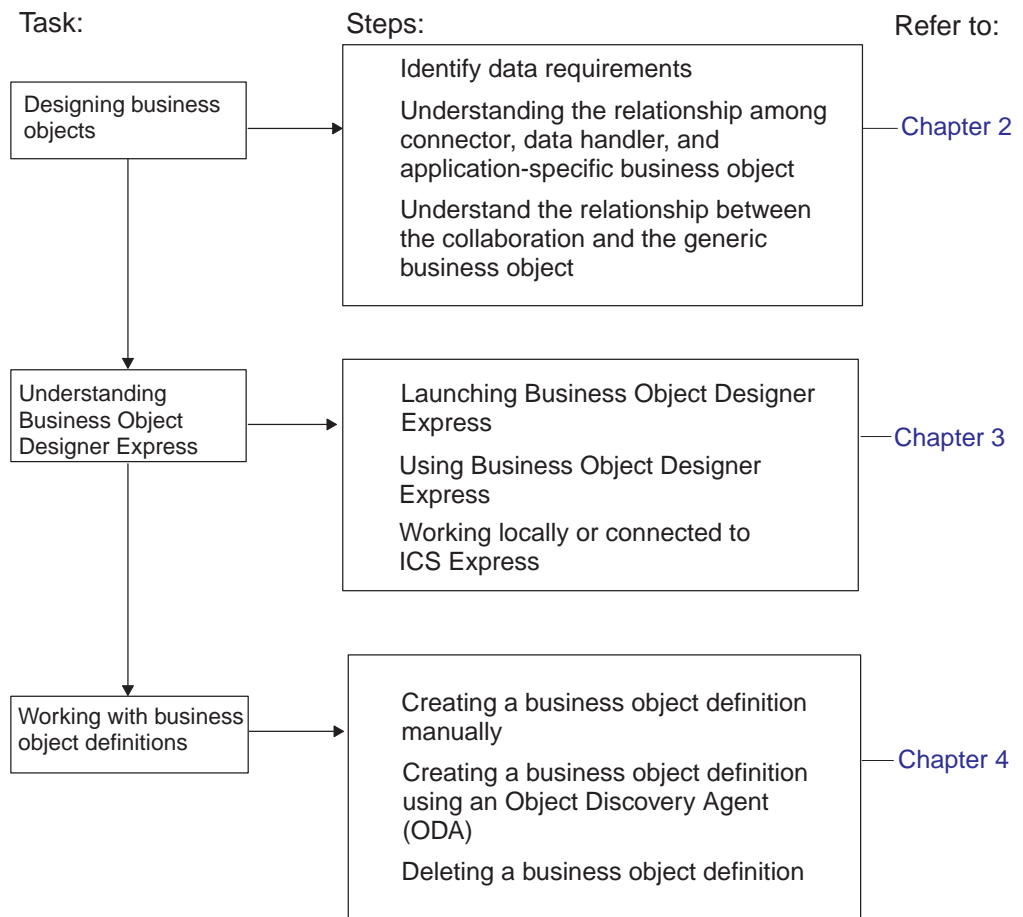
Task:

Steps:

Refer to:

Designing business objects

Identify data requirements

Understanding the relationship among connector, data handler, and application-specific business object

Understand the relationship between the collaboration and the generic business object

Chapter 2

Understanding Business Object Designer Express

Launching Business Object Designer Express

Using Business Object Designer Express

Working locally or connected to ICS Express

Chapter 3

Working with business object definitions

Creating a business object definition manually

Creating a business object definition using an Object Discovery Agent (ODA)

Deleting a business object definition

Chapter 4